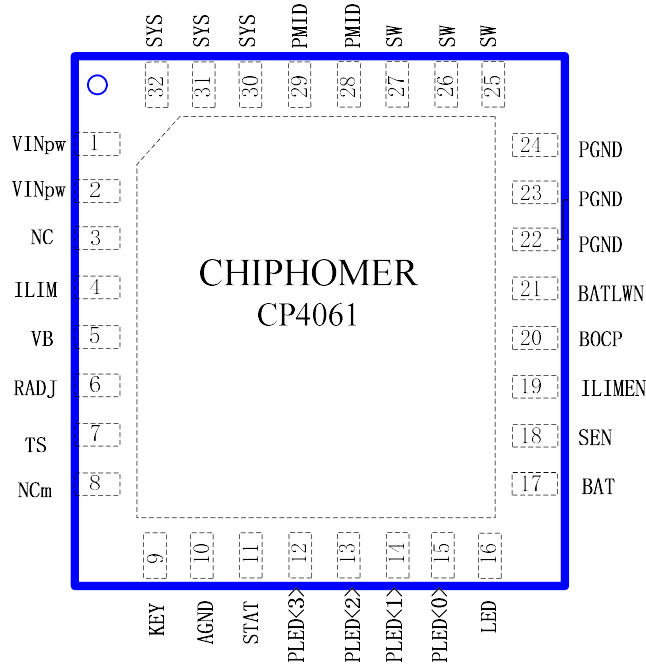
SYS SYS SYS PMID PMID SW SW SW

32 31 30 29 28 27 26 25

VINpw 1
VINpw 2
NC 3
ILIM 4
VB 5
RADJ 6
TS 7
NCm 8

24 PGND
23 PGND
22 PGND
21 BATLWN
20 BOCP
19 ILIMEN
18 SEN
17 BAT

CHIPHOMER
CP4061

9 10 11 12 13 14 15 16

KEY AGND STAT PLED<3> PLED<2> PLED<1> PLED<0> LED